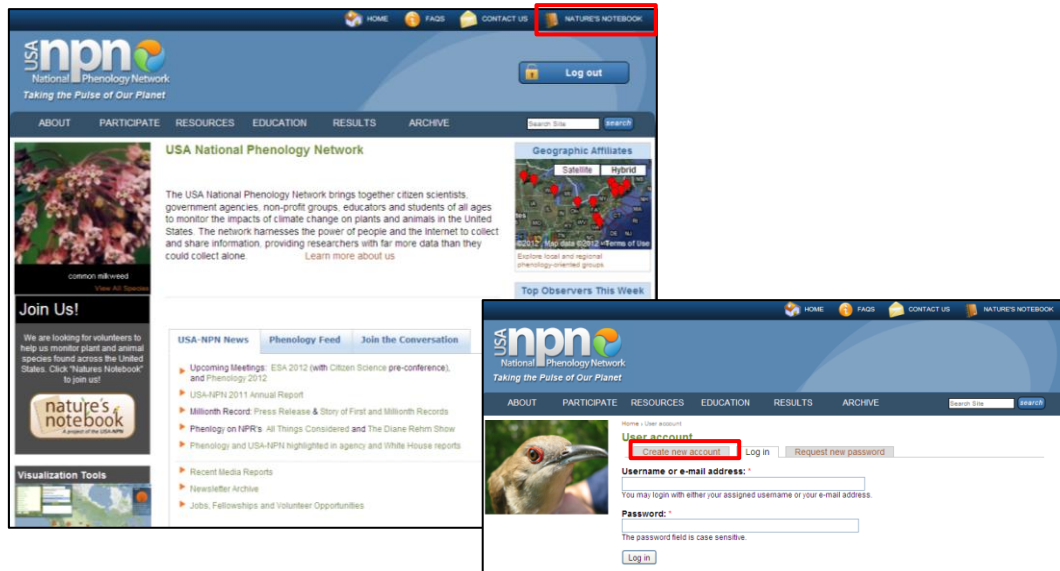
HOME FAQS CONTACT US NATURE'S NOTEBOOK

USA npn
National Phenology Network
Taking the Pulse of Our Planet

Log out

ABOUT PARTICIPATE RESOURCES EDUCATION RESULTS ARCHIVE

Search Site search

common milkweed
View All Species

USA National Phenology Network

The USA National Phenology Network brings together citizen scientists, government agencies, non-profit groups, educators and students of all ages to monitor the impacts of climate change on plants and animals in the United States. The network harnesses the power of people and the Internet to collect and share information, providing researchers with far more data than they could collect alone. Learn more about us

Geographic Affiliates
Satellite Hybrid
©2012 Map data ©2012 Terms of Use
Explore local and regional phenology-oriented groups

Top Observers This Week

Join Us!
We are looking for volunteers to help us monitor plant and animal species found across the United States. Click "Natures Notebook" to join us!

nature's notebook
A project of the USA-NPN

Visualization Tools

USA-NPN News Phenology Feed Join the Conversation

Upcoming Meetings: ESA 2012 (with Citizen Science pre-conference), and Phenology 2012
USA-NPN 2011 Annual Report
Millionth Record: Press Release & Story of First and Millionth Records
Phenology on NPR's: All Things Considered and The Diane Rehm Show
Phenology and USA-NPN highlighted in agency and White House reports

Recent Media Reports
Newsletter Archive
Jobs, Fellowships and Volunteer Opportunities

HOME FAQS CONTACT US NATURE'S NOTEBOOK

USA npn
National Phenology Network
Taking the Pulse of Our Planet

ABOUT PARTICIPATE RESOURCES EDUCATION RESULTS ARCHIVE

Search Site search

Home › User account
User account
Create new account Log in Request new password

Username or e-mail address: *
You may login with either your assigned username or your e-mail address.

Password: *
The password field is case sensitive.

Log in